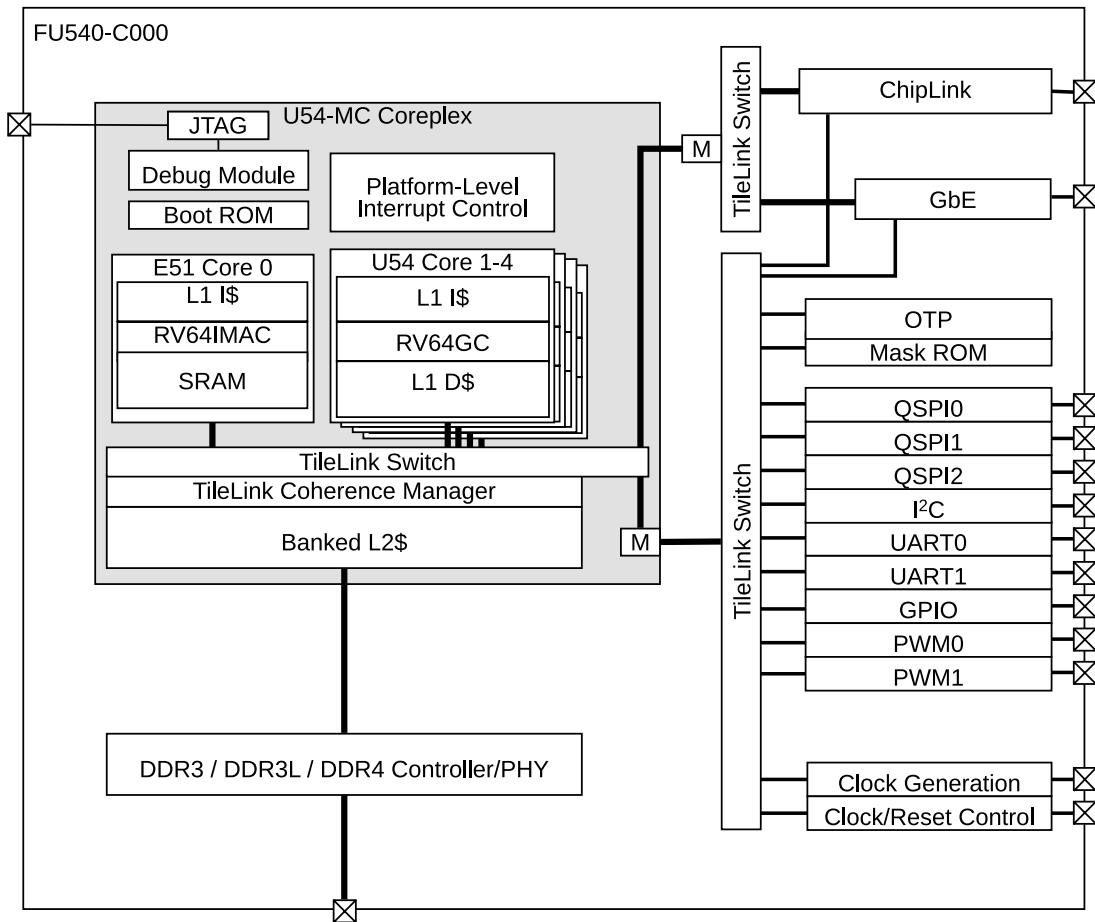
FU540-C000

U54-MC Coreplex

JTAG

Debug Module

Boot ROM

Platform-Level Interrupt Control

E51 Core 0

L1 I$

RV64IMAC

SRAM

U54 Core 1-4

L1 I$

RV64GC

L1 D$

TileLink Switch

TileLink Coherence Manager

Banked L2$

M

M

TileLink Switch

ChipLink

GbE

TileLink Switch

OTP

Mask ROM

QSPI0

QSPI1

QSPI2

I$^2$C

UART0

UART1

GPIO

PWM0

PWM1

Clock Generation

Clock/Reset Control

DDR3 / DDR3L / DDR4 Controller/PHY